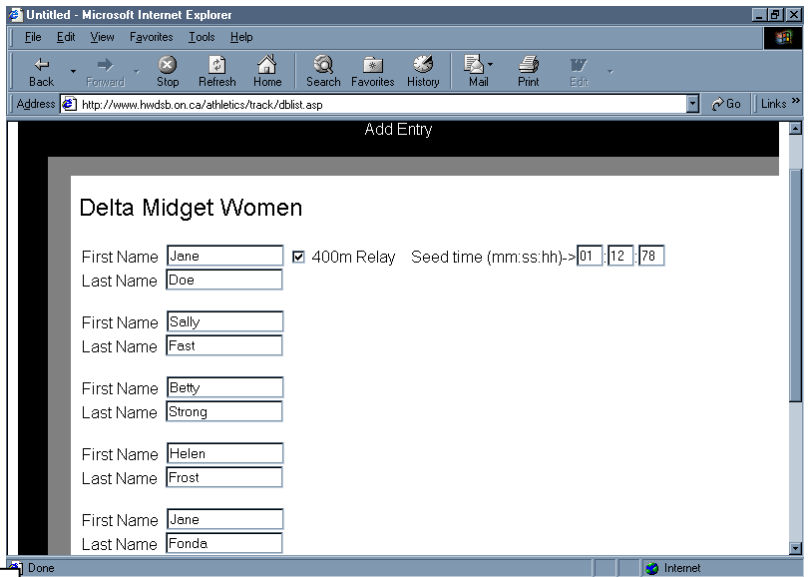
Untitled - Microsoft Internet Explorer

File Edit View Favorites Tools Help

Back Forward Stop Refresh Home Search Favorites History Mail Print Edit

Address http://www.hwdsb.on.ca/athletics/track/dblist.asp Go Links »

Add Entry

Delta Midget Women

First Name Jane ☑ 400m Relay Seed time (mm:ss:hh)-> 01 : 12 : 78
Last Name Doe

First Name Sally
Last Name Fast

First Name Betty
Last Name Strong

First Name Helen
Last Name Frost

First Name Jane
Last Name Fonda

Done Internet